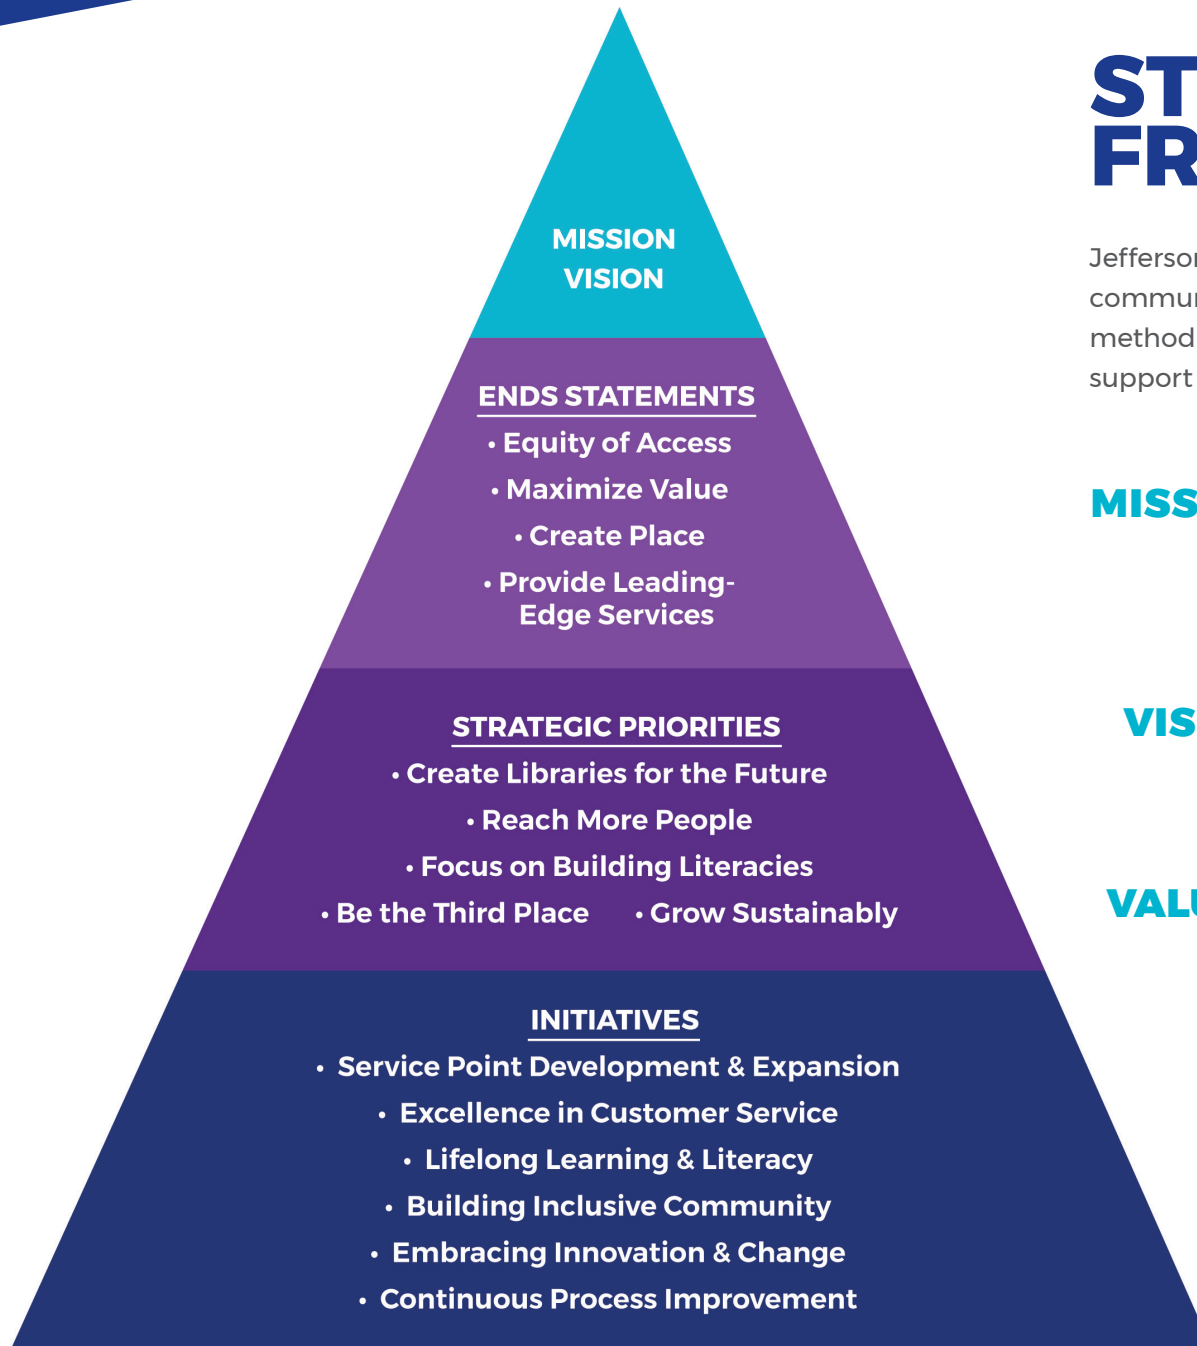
MISSION
VISION

ENDS STATEMENTS
• Equity of Access
• Maximize Value
• Create Place
• Provide Leading-Edge Services

STRATEGIC PRIORITIES
• Create Libraries for the Future
• Reach More People
• Focus on Building Literacies
• Be the Third Place • Grow Sustainably

INITIATIVES
• Service Point Development & Expansion
• Excellence in Customer Service
• Lifelong Learning & Literacy
• Building Inclusive Community
• Embracing Innovation & Change
• Continuous Process Improvement

ST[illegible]
FR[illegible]

Jefferso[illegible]
commu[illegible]
method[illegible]
support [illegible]

MISS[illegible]

VIS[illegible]

VAL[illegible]